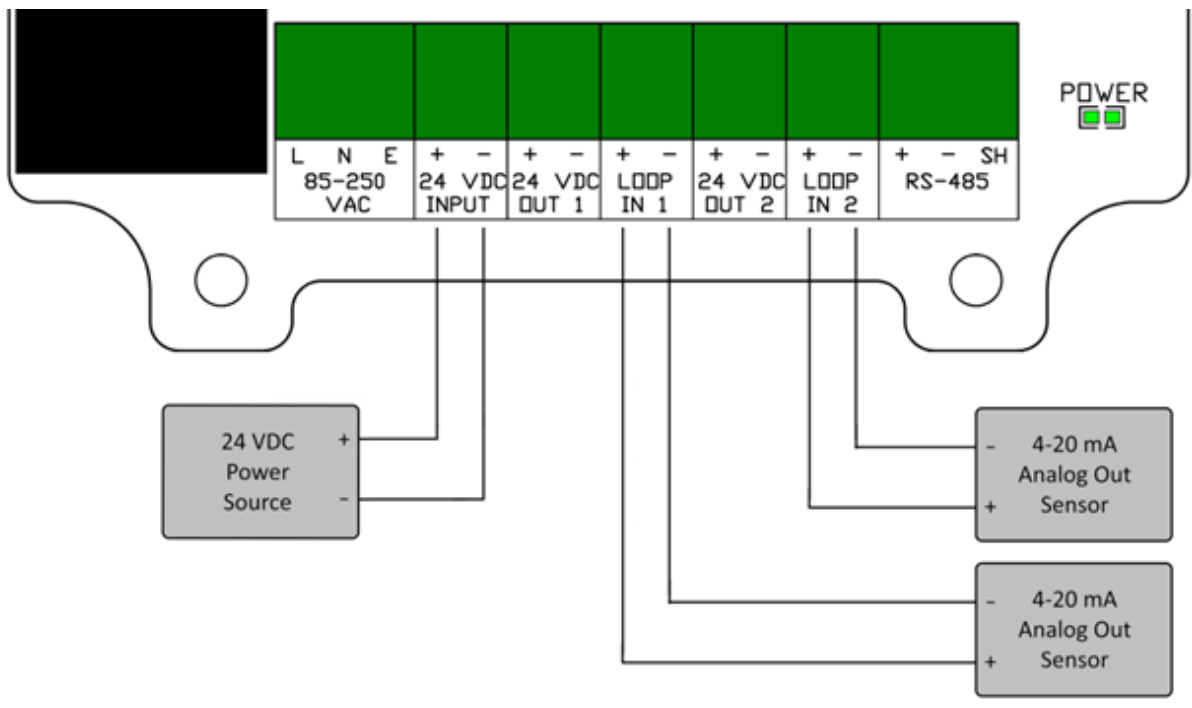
POWER

L N E
85-250
VAC

+ −
24 VDC
INPUT

+ −
24 VDC
OUT 1

+ −
LOOP
IN 1

+ −
24 VDC
OUT 2

+ −
LOOP
IN 2

+ − SH
RS-485

24 VDC
Power
Source
+
-

-
+
4-20 mA
Analog Out
Sensor

-
+
4-20 mA
Analog Out
Sensor